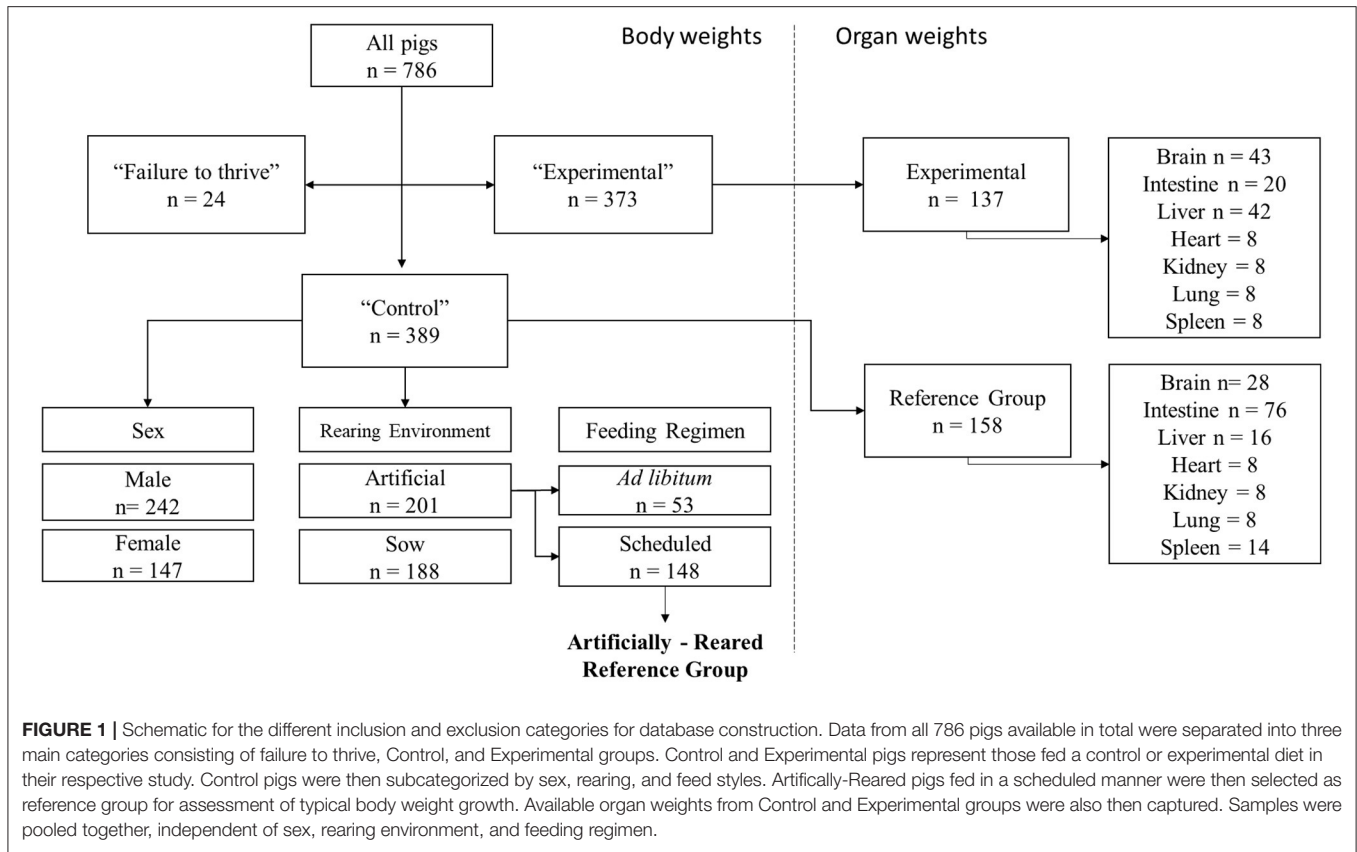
Body weights

Organ weights

All pigs
n = 786

"Failure to thrive"
n = 24

"Experimental"
n = 373

Experimental
n = 137

Brain n = 43
Intestine n = 20
Liver n = 42
Heart = 8
Kidney = 8
Lung = 8
Spleen = 8

"Control"
n = 389

Reference Group
n = 158

Brain n= 28
Intestine n = 76
Liver n = 16
Heart = 8
Kidney = 8
Lung = 8
Spleen = 14

Sex

Male
n= 242

Female
n = 147

Rearing Environment

Artificial
n = 201

Sow
n = 188

Feeding Regimen

*Ad libitum*
n = 53

Scheduled
n = 148

**Artificially - Reared Reference Group**

**FIGURE 1 |** Schematic for the different inclusion and exclusion categories for database construction. Data from all 786 pigs available in total were separated into three main categories consisting of failure to thrive, Control, and Experimental groups. Control and Experimental pigs represent those fed a control or experimental diet in their respective study. Control pigs were then subcategorized by sex, rearing, and feed styles. Artifically-Reared pigs fed in a scheduled manner were then selected as reference group for assessment of typical body weight growth. Available organ weights from Control and Experimental groups were also then captured. Samples were pooled together, independent of sex, rearing environment, and feeding regimen.